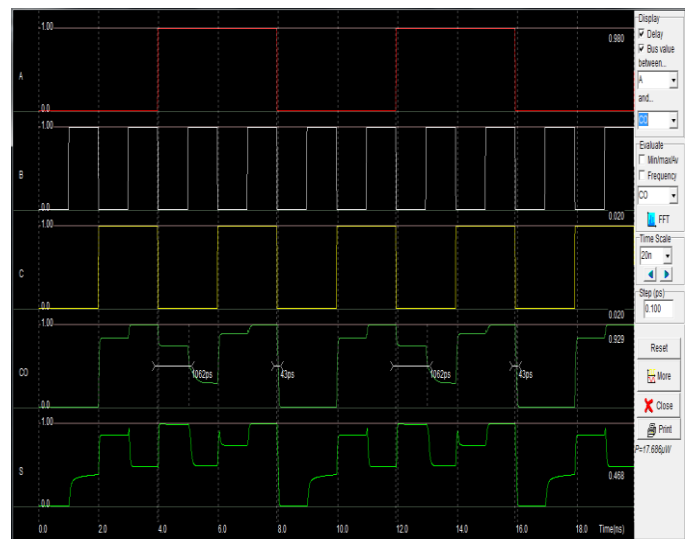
A
1.00
0.0
0.980

B
1.00
0.0

C
1.00
0.0
0.020

CO
1.00
0.0
0.020
0.929
1062ps
43ps
1062ps
43ps

S
1.00
0.0
0.468

0.0 2.0 4.0 6.0 8.0 10.0 12.0 14.0 16.0 18.0 Time(ns)

Display
Delay
Bus value between...
A
and...
CO
Evaluate
Min/max/Av
Frequency
CO
FFT
Time Scale
20n
Step (ps)
0.100
Reset
More
Close
Print
P=17.686µW